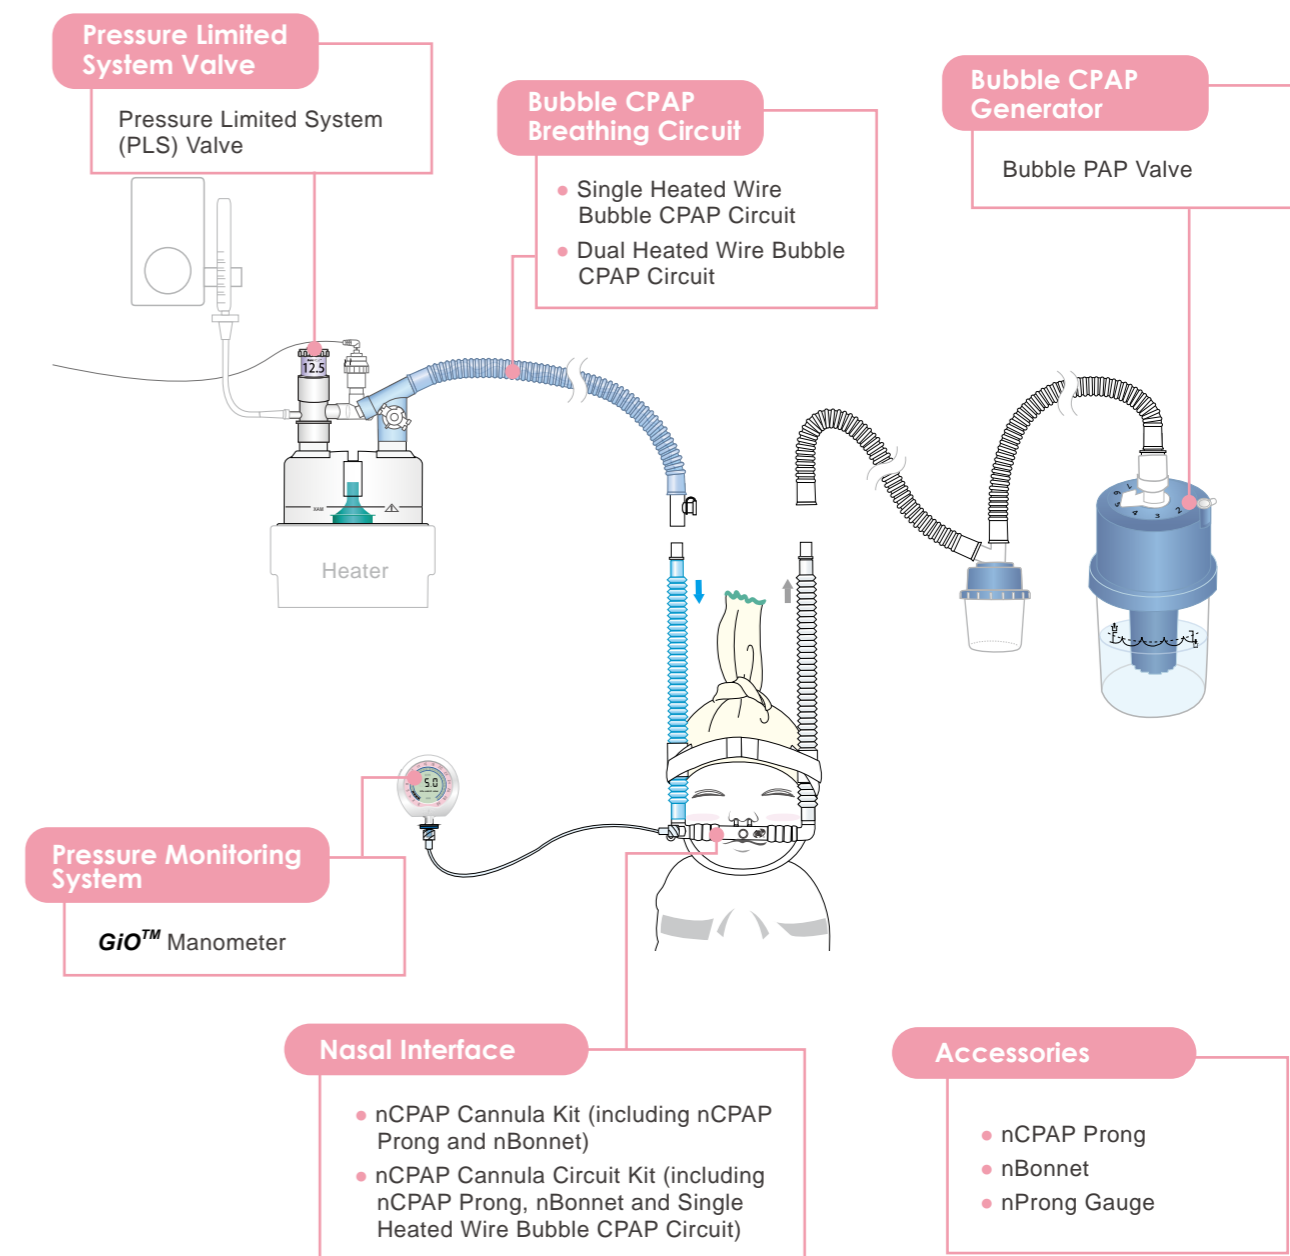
Pressure Limited System Valve

Pressure Limited System (PLS) Valve

Bubble CPAP Breathing Circuit

• Single Heated Wire Bubble CPAP Circuit
• Dual Heated Wire Bubble CPAP Circuit

Bubble CPAP Generator

Bubble PAP Valve

12.5

Heater

5.0

Pressure Monitoring System

$GiO^{TM}$ Manometer

Nasal Interface

• nCPAP Cannula Kit (including nCPAP Prong and nBonnet)
• nCPAP Cannula Circuit Kit (including nCPAP Prong, nBonnet and Single Heated Wire Bubble CPAP Circuit)

Accessories

• nCPAP Prong
• nBonnet
• nProng Gauge